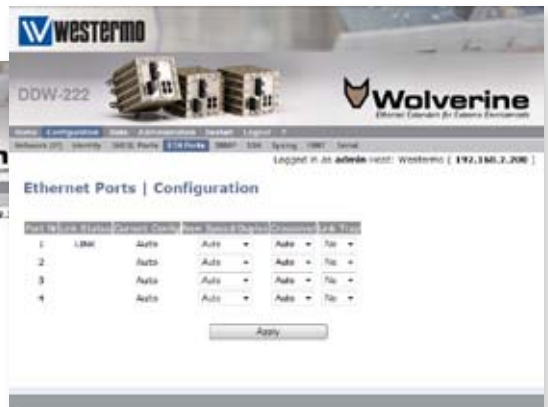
Westermo

DDW-222

Wolverine
Ethernet Extenders for Extreme Environments

Home Configuration Date Administration Restart Logout ?

Network (IP) Identity SHDSL Ports ETH Ports SNMP SSH Syslog FRNT Serial

Logged in as admin Host: Westermo [ 192.168.2.200 ]

Ethernet Ports | Configuration

| Port № | Link Status | Current Config | New Speed & Duplex | Crossover | Link Trap |
|---|---|---|---|---|---|
| 1 | LINK | Auto | Auto | Auto | No |
| 2 | | Auto | Auto | Auto | No |
| 3 | | Auto | Auto | Auto | No |
| 4 | | Auto | Auto | Auto | No |

Apply